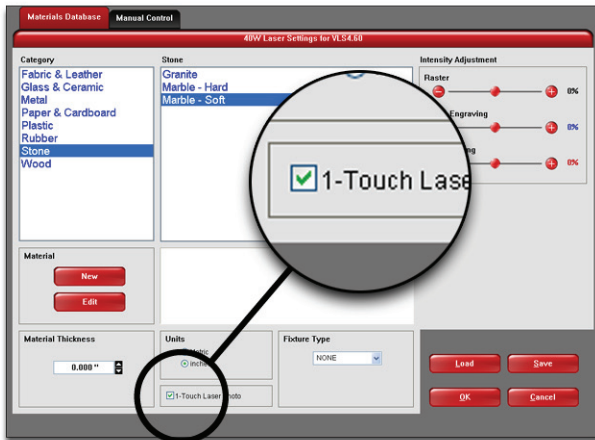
Materials Database
Manual Control

40W Laser Settings for VLS4.60

Category
Fabric & Leather
Glass & Ceramic
Metal
Paper & Cardboard
Plastic
Rubber
Stone
Wood

Stone
Granite
Marble - Hard
Marble - Soft

Intensity Adjustment
Raster
0%
Engraving
0%
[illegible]ing
0%

1-Touch Lase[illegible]

Material
New
Edit

Material Thickness
0.000 "

Units
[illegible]etric
inches

1-Touch Laser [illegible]hoto

Fixture Type
NONE

Load
Save
OK
Cancel